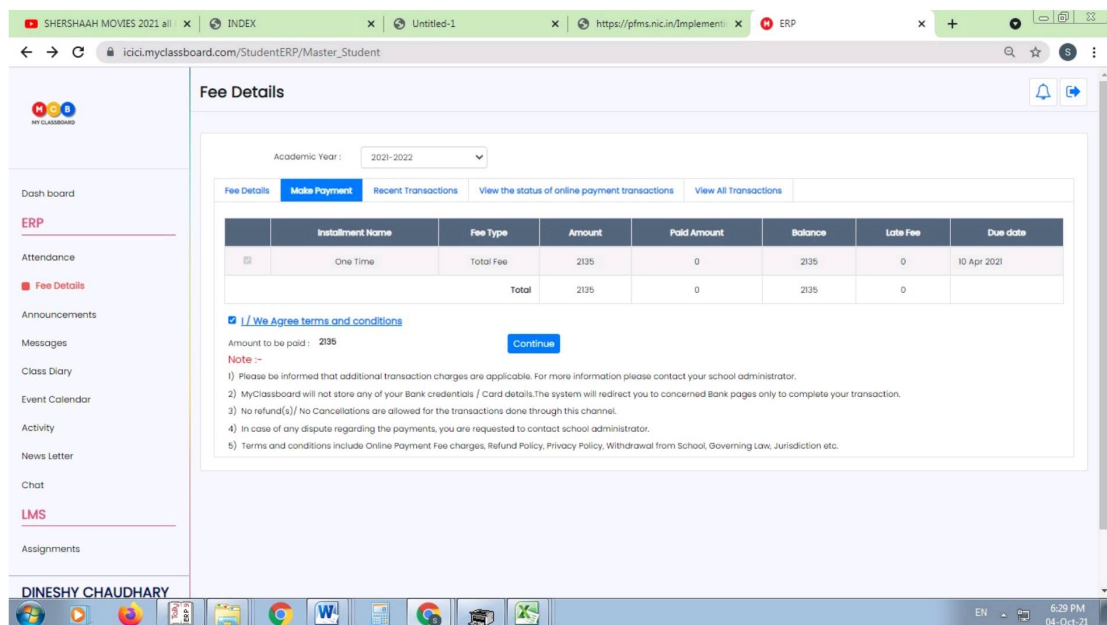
SHERSHAAH MOVIES 2021 all | INDEX | Untitled-1 | https://pfms.nic.in/Implementi | ERP

icici.myclassboard.com/StudentERP/Master_Student

MCB
MY CLASSBOARD

Fee Details

Dash board

ERP

Attendance

Fee Details

Announcements

Messages

Class Diary

Event Calendar

Activity

News Letter

Chat

LMS

Assignments

DINESHY CHAUDHARY

Academic Year : 2021-2022

Fee Details | Make Payment | Recent Transactions | View the status of online payment transactions | View All Transactions

| | Installment Name | Fee Type | Amount | Paid Amount | Balance | Late Fee | Due date |
|---|---|---|---|---|---|---|---|
| | One Time | Total Fee | 2135 | 0 | 2135 | 0 | 10 Apr 2021 |
| | | Total | 2135 | 0 | 2135 | 0 | |

I / We Agree terms and conditions

Amount to be paid : 2135

Continue

Note :-

1) Please be informed that additional transaction charges are applicable. For more information please contact your school administrator.

2) MyClassboard will not store any of your Bank credentials / Card details.The system will redirect you to concerned Bank pages only to complete your transaction.

3) No refund(s)/ No Cancellations are allowed for the transactions done through this channel.

4) In case of any dispute regarding the payments, you are requested to contact school administrator.

5) Terms and conditions include Online Payment Fee charges, Refund Policy, Privacy Policy, Withdrawal from School, Governing Law, Jurisdiction etc.

EN 6:29 PM 04-Oct-21